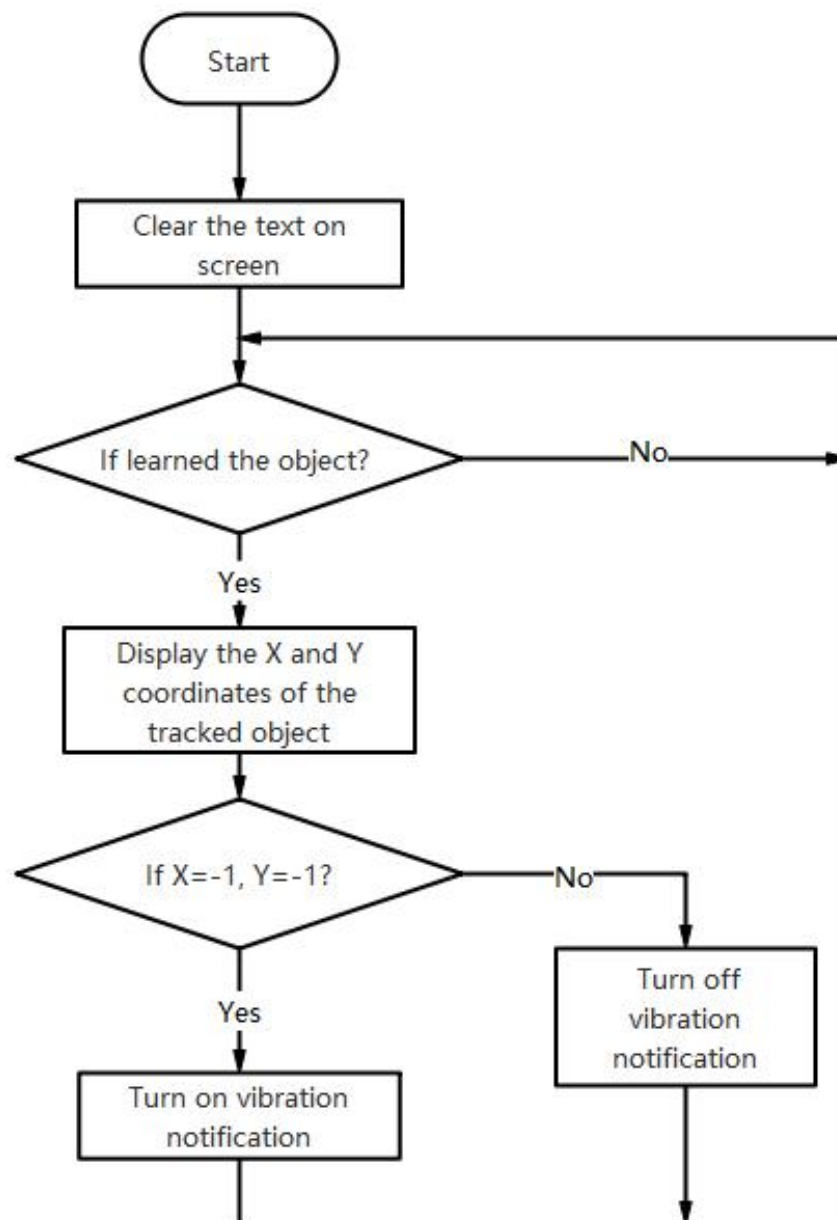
Start

Clear the text on screen

If learned the object?

No

Yes

Display the X and Y coordinates of the tracked object

If X=-1, Y=-1?

No

Yes

Turn off vibration notification

Turn on vibration notification